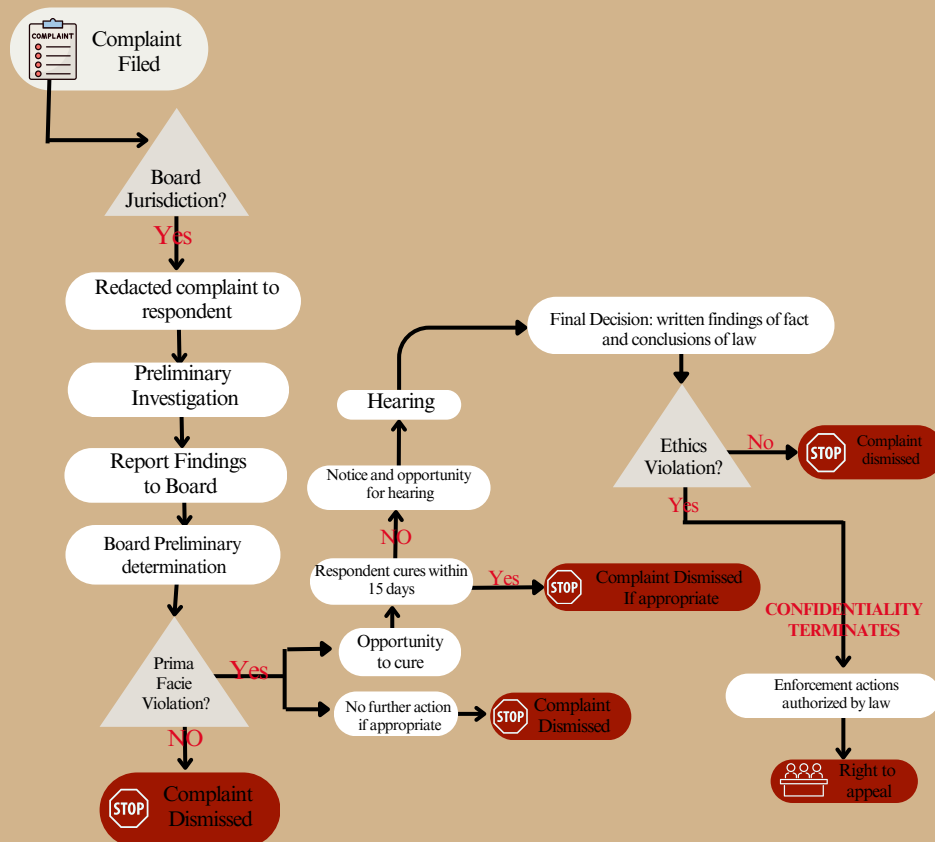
COMPLAINT

Complaint Filed

Board Jurisdiction?

Yes

Redacted complaint to respondent

Preliminary Investigation

Report Findings to Board

Board Preliminary determination

Prima Facie Violation?

NO

STOP

Complaint Dismissed

Yes

Opportunity to cure

No further action if appropriate

STOP

Complaint Dismissed

Respondent cures within 15 days

Yes

STOP

Complaint Dismissed If appropriate

NO

Notice and opportunity for hearing

Hearing

Final Decision: written findings of fact and conclusions of law

Ethics Violation?

No

STOP

Complaint dismissed

Yes

CONFIDENTIALITY TERMINATES

Enforcement actions authorized by law

Right to appeal